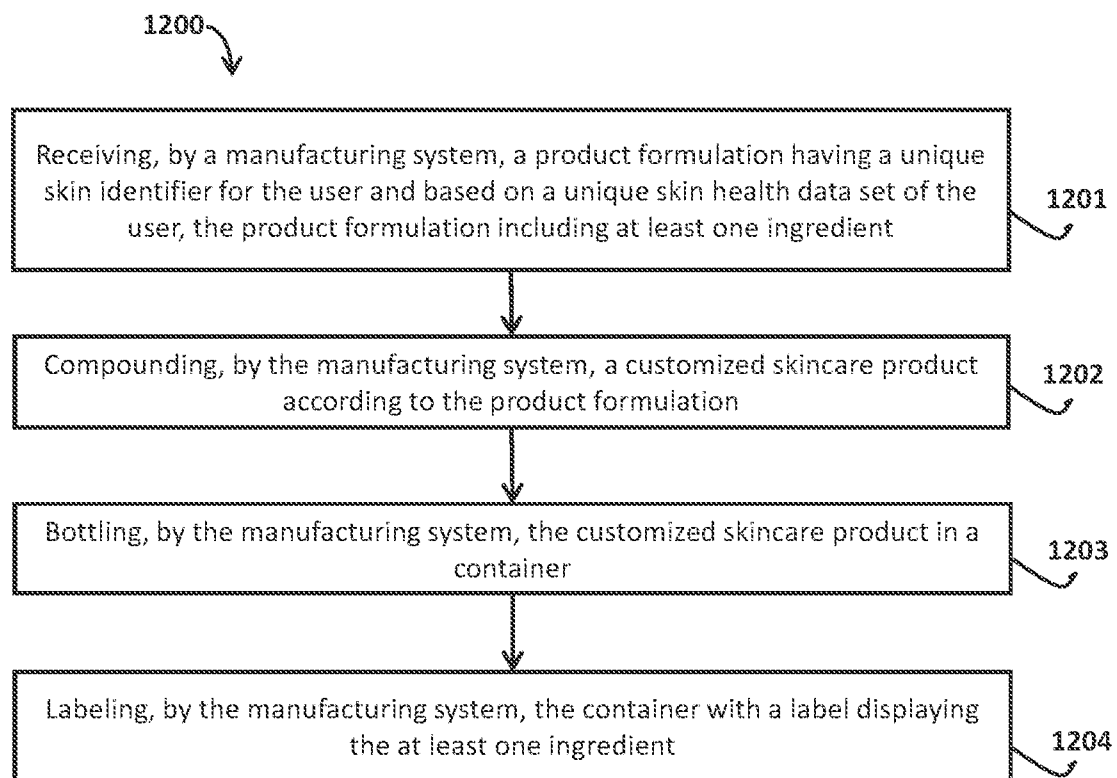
1200

Receiving, by a manufacturing system, a product formulation having a unique skin identifier for the user and based on a unique skin health data set of the user, the product formulation including at least one ingredient

1201

Compounding, by the manufacturing system, a customized skincare product according to the product formulation

1202

Bottling, by the manufacturing system, the customized skincare product in a container

1203

Labeling, by the manufacturing system, the container with a label displaying the at least one ingredient

1204